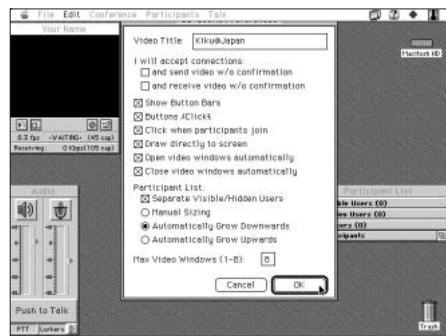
File Edit Conference Participants Talk

Your Name

0.3 fps -WAITING- (45 sap)
Receiving: 0 Kbps(105 sap)

Audio

Push to Talk

PTT Lurkers

Video Title: Kiku@Japan

I will accept connections:
☐ and send video w/o confirmation
☐ and receive video w/o confirmation

☒ Show Button Bars
☒ Buttons /Click!
☒ Click when participants join
☒ Draw directly to screen
☒ Open video windows automatically
☒ Close video windows automatically

Participant List:
☒ Separate Visible/Hidden Users
○ Manual Sizing
● Automatically Grow Downwards
○ Automatically Grow Upwards

Max Video Windows (1-8): 8

Cancel OK

Macitosh HD

Participant List
ible Users (0)
den Users (0)
ers (0)
ipants

Trash